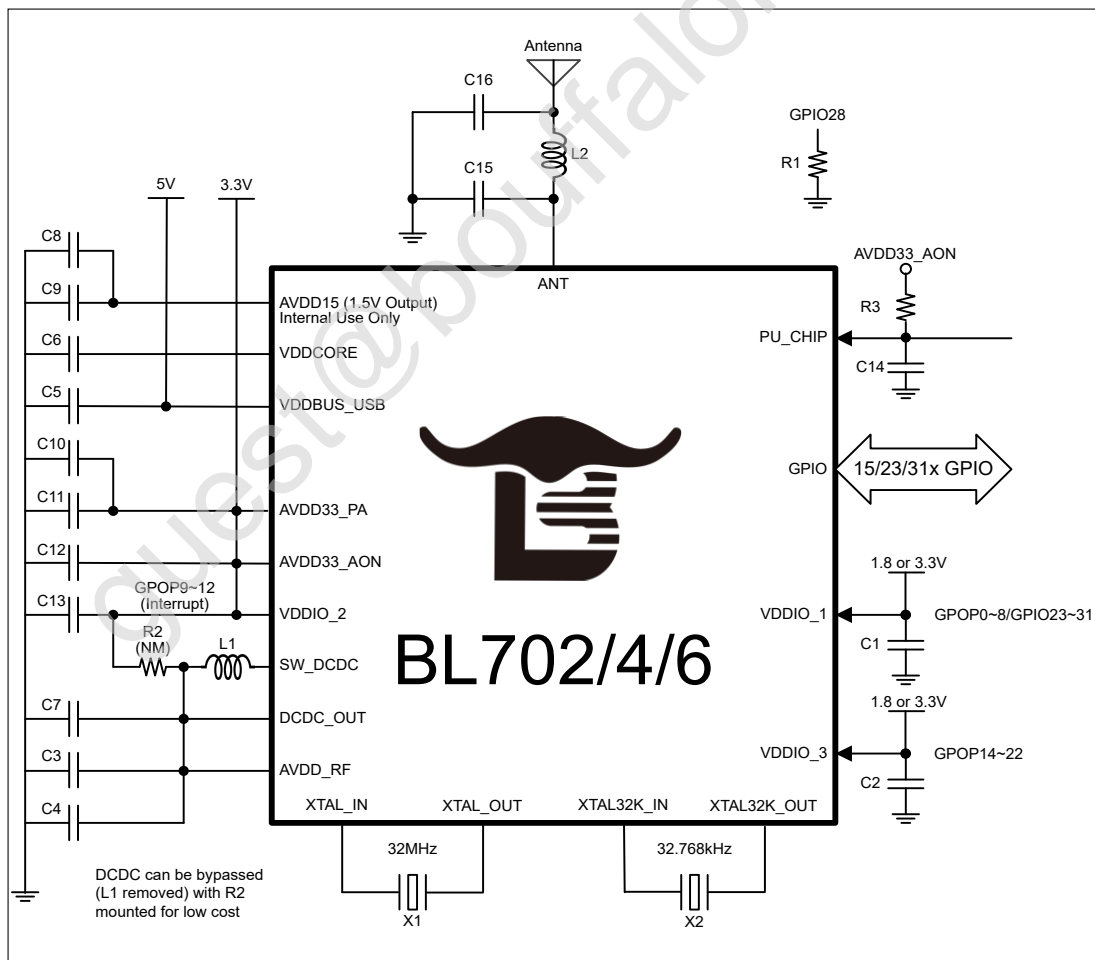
Antenna

C16

L2

C15

GPIO28

R1

5V

3.3V

C8

C9

C6

C5

C10

C11

C12

C13

ANT

AVDD15 (1.5V Output) Internal Use Only

VDDCORE

VDDBUS_USB

AVDD33_PA

AVDD33_AON

GPOP9~12 (Interrupt)

VDDIO_2

R2 (NM)

L1

SW_DCDC

C7

DCDC_OUT

C3

AVDD_RF

C4

AVDD33_AON

R3

PU_CHIP

C14

GPIO

15/23/31x GPIO

1.8 or 3.3V

VDDIO_1

GPOP0~8/GPIO23~31

C1

1.8 or 3.3V

VDDIO_3

GPOP14~22

C2

BL702/4/6

XTAL_IN

XTAL_OUT

XTAL32K_IN

XTAL32K_OUT

32MHz

X1

32.768kHz

X2

DCDC can be bypassed (L1 removed) with R2 mounted for low cost

guest@bouffalo